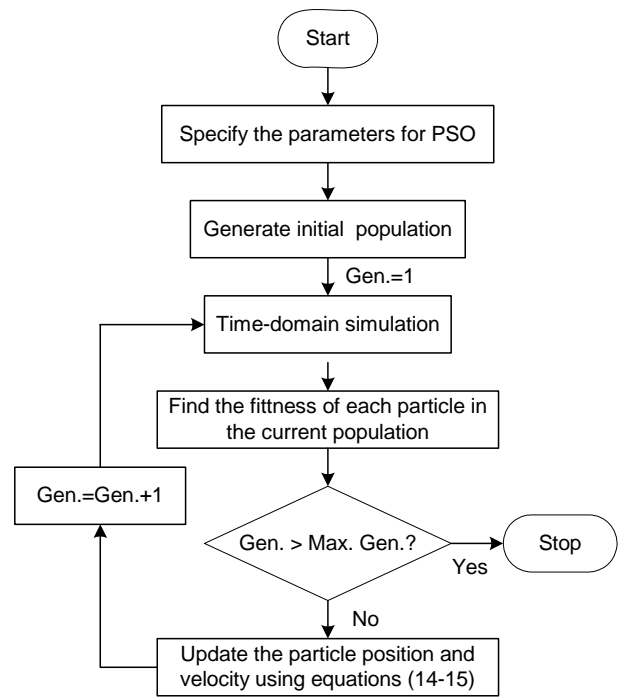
Start

Specify the parameters for PSO

Generate initial population

Gen.=1

Time-domain simulation

Find the fittness of each particle in the current population

Gen.=Gen.+1

Gen. > Max. Gen.?

Yes

Stop

No

Update the particle position and velocity using equations (14-15)